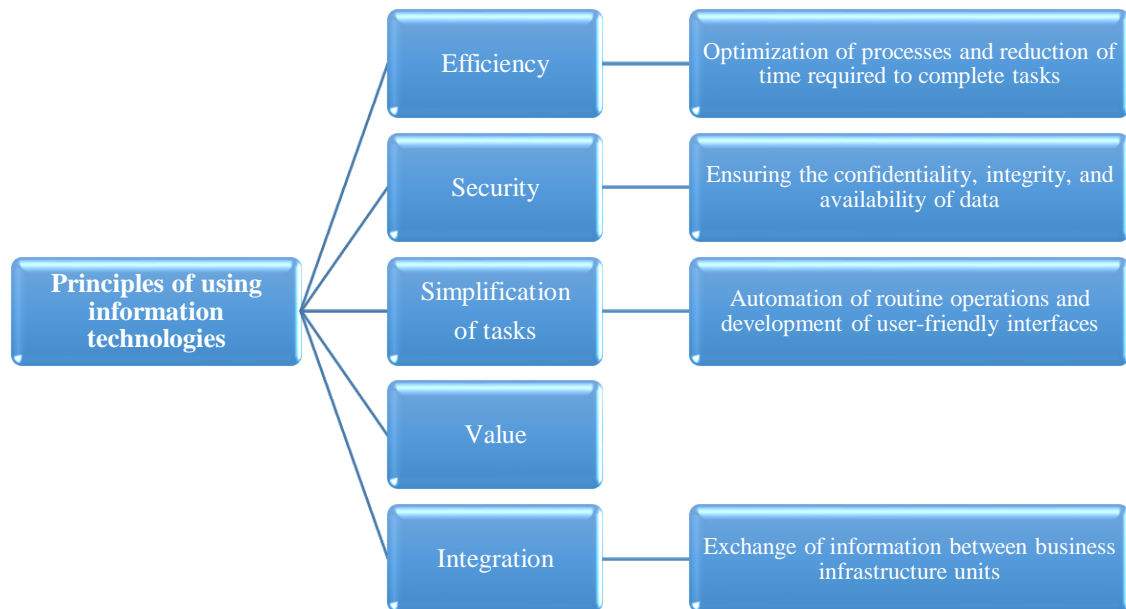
Principles of using information technologies

Efficiency

Optimization of processes and reduction of time required to complete tasks

Security

Ensuring the confidentiality, integrity, and availability of data

Simplification of tasks

Automation of routine operations and development of user-friendly interfaces

Value

Integration

Exchange of information between business infrastructure units